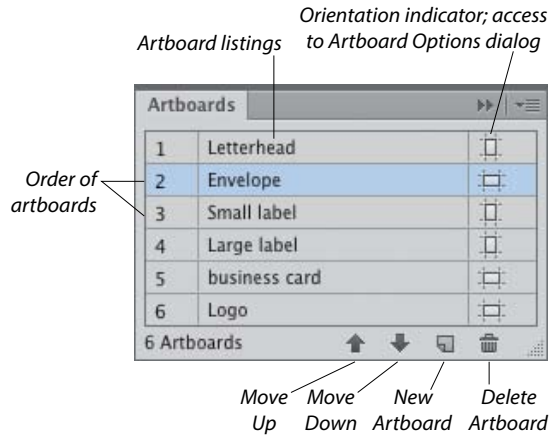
Orientation indicator; access to Artboard Options dialog

Artboard listings

Artboards

| 1 | Letterhead |
|---|---|
| 2 | Envelope |
| 3 | Small label |
| 4 | Large label |
| 5 | business card |
| 6 | Logo |

Order of artboards

6 Artboards

Move Up

Move Down

New Artboard

Delete Artboard